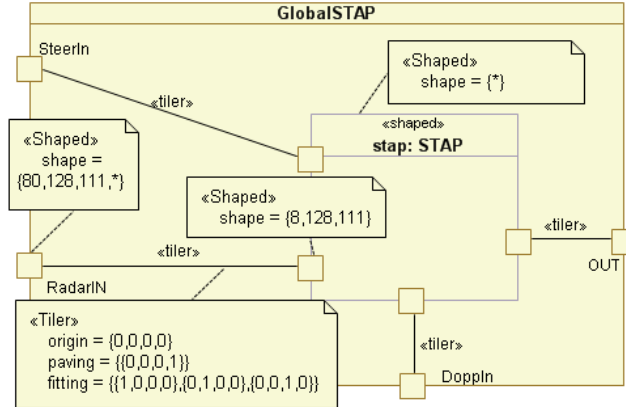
GlobalSTAP

SteerIn

«Shaped»
shape = {*}

«tiler»

«Shaped»
shape = {80,128,111,*}

«shaped»
stap: STAP

«Shaped»
shape = {8,128,111}

«tiler»

«tiler»

OUT

RadarIN

«Tiler»
origin = {0,0,0,0}
paving = {{0,0,0,1}}
fitting = {{1,0,0,0},{0,1,0,0},{0,0,1,0}}

«tiler»

DoppIn